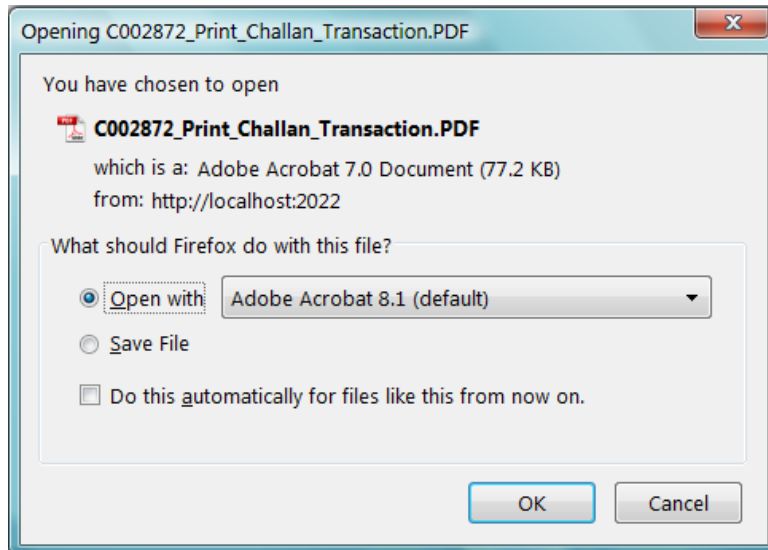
Opening C002872_Print_Challan_Transaction.PDF

You have chosen to open

C002872_Print_Challan_Transaction.PDF

which is a: Adobe Acrobat 7.0 Document (77.2 KB)

from: http://localhost:2022

What should Firefox do with this file?

Open with Adobe Acrobat 8.1 (default)

Save File

Do this automatically for files like this from now on.

OK Cancel